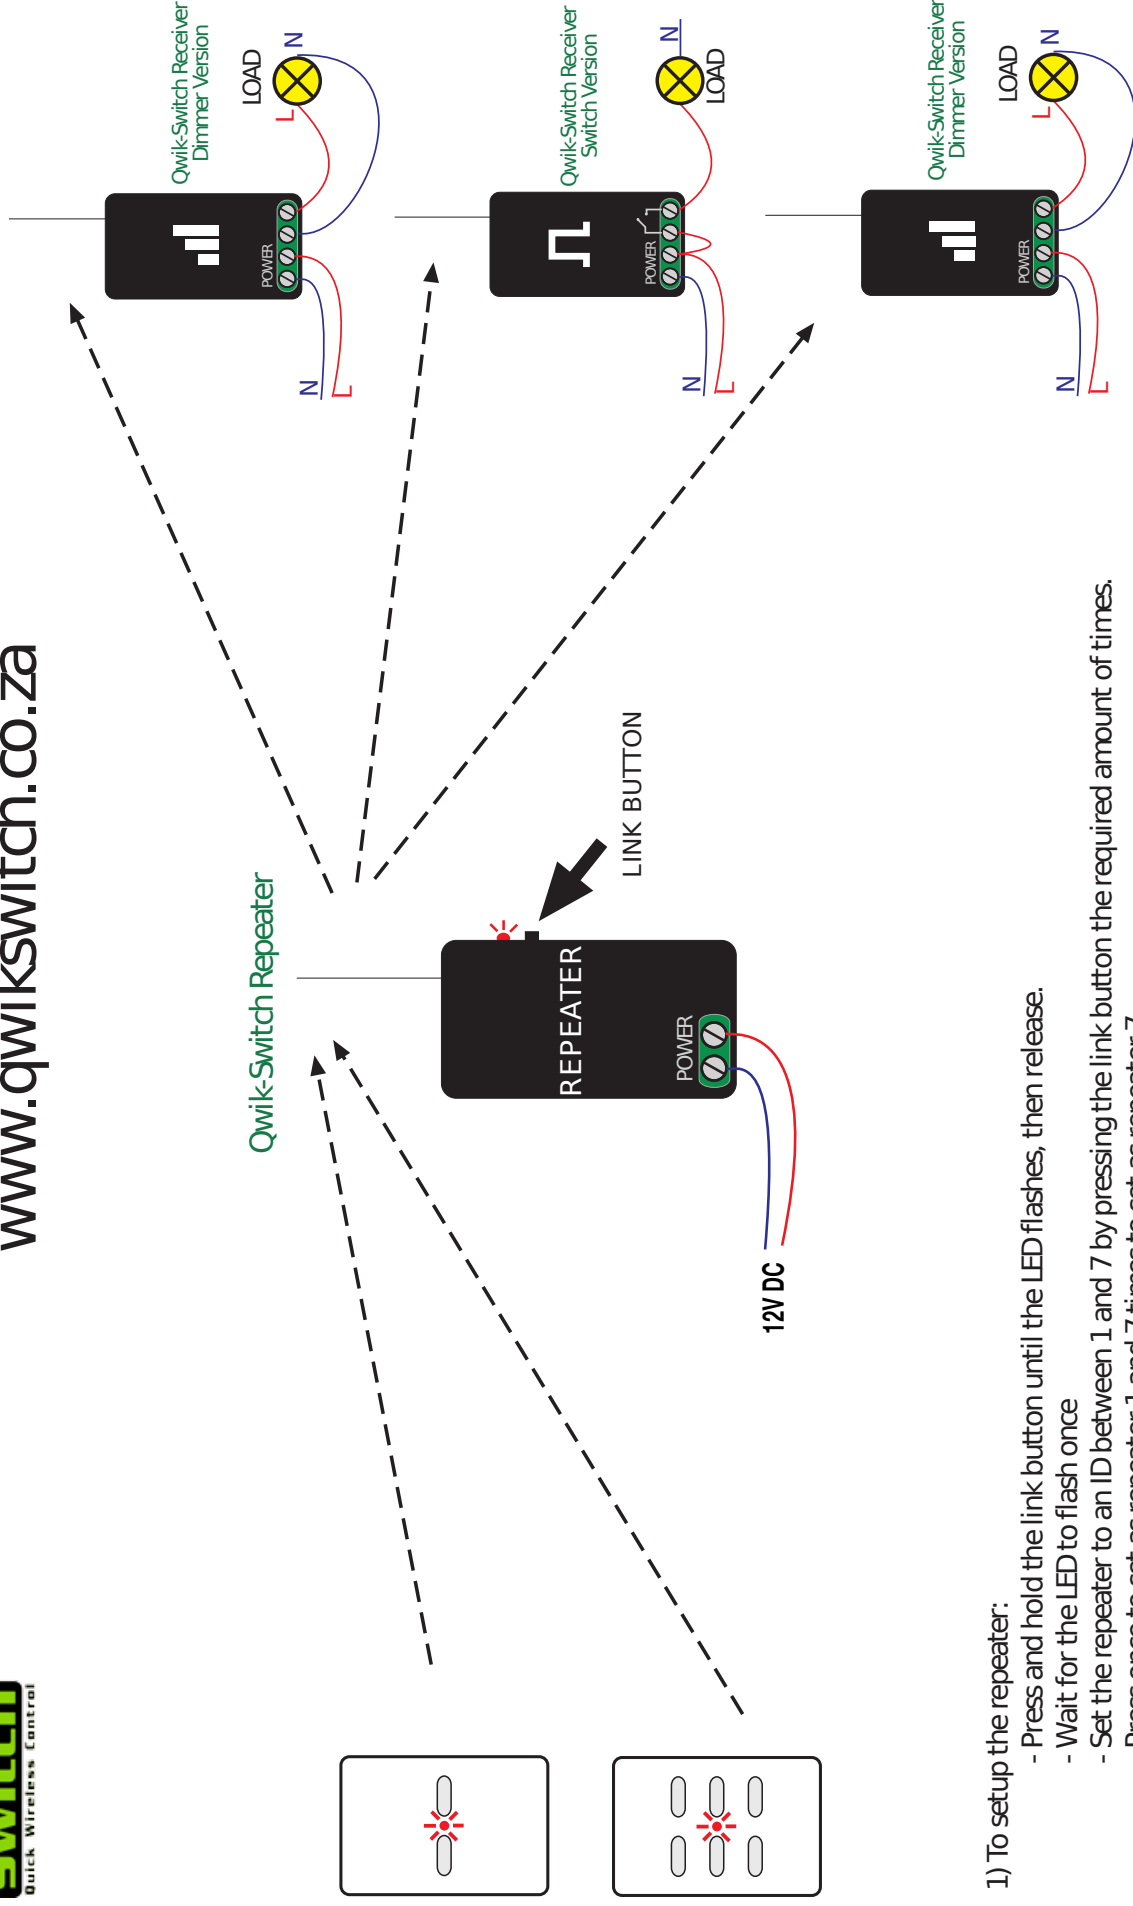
www.qwikswitch.co.za

Quick Wireless Control

Qwik-Switch Receiver Dimmer Version
LOAD
N
L
POWER
N
L

Qwik-Switch Receiver Switch Version
N
LOAD
POWER
N
L

Qwik-Switch Receiver Dimmer Version
LOAD
N
L
POWER
N
L

Qwik-Switch Repeater

LINK BUTTON

REPEATER
POWER

12V DC

1) To setup the repeater:
- Press and hold the link button until the LED flashes, then release.
- Wait for the LED to flash once
- Set the repeater to an ID between 1 and 7 by pressing the link button the required amount of times.
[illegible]